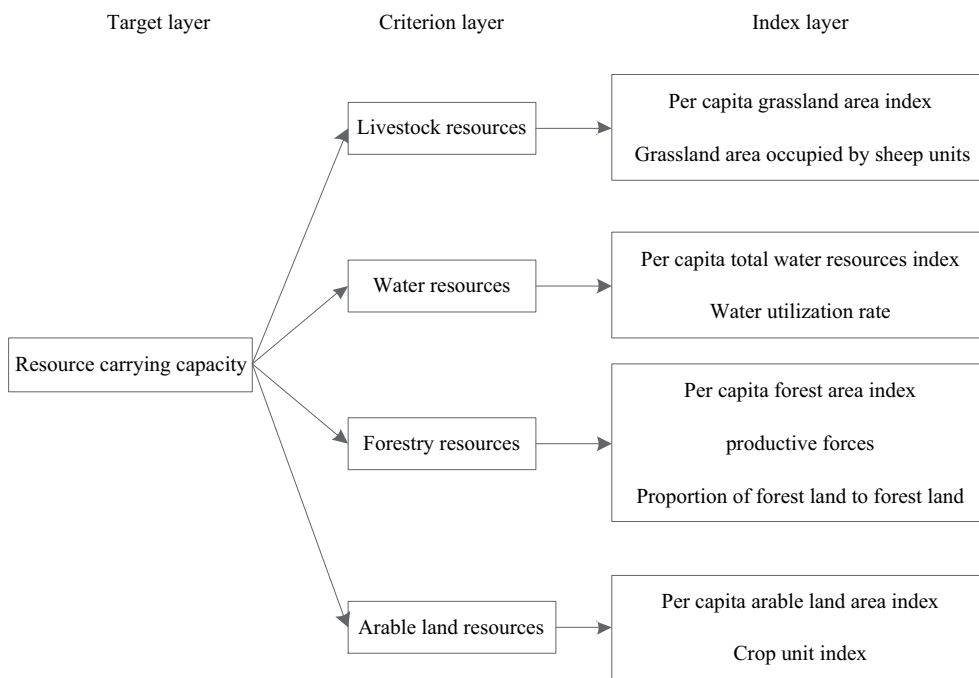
Target layer

Criterion layer

Index layer

Resource carrying capacity

Livestock resources

Per capita grassland area index

Grassland area occupied by sheep units

Water resources

Per capita total water resources index

Water utilization rate

Forestry resources

Per capita forest area index

productive forces

Proportion of forest land to forest land

Arable land resources

Per capita arable land area index

Crop unit index